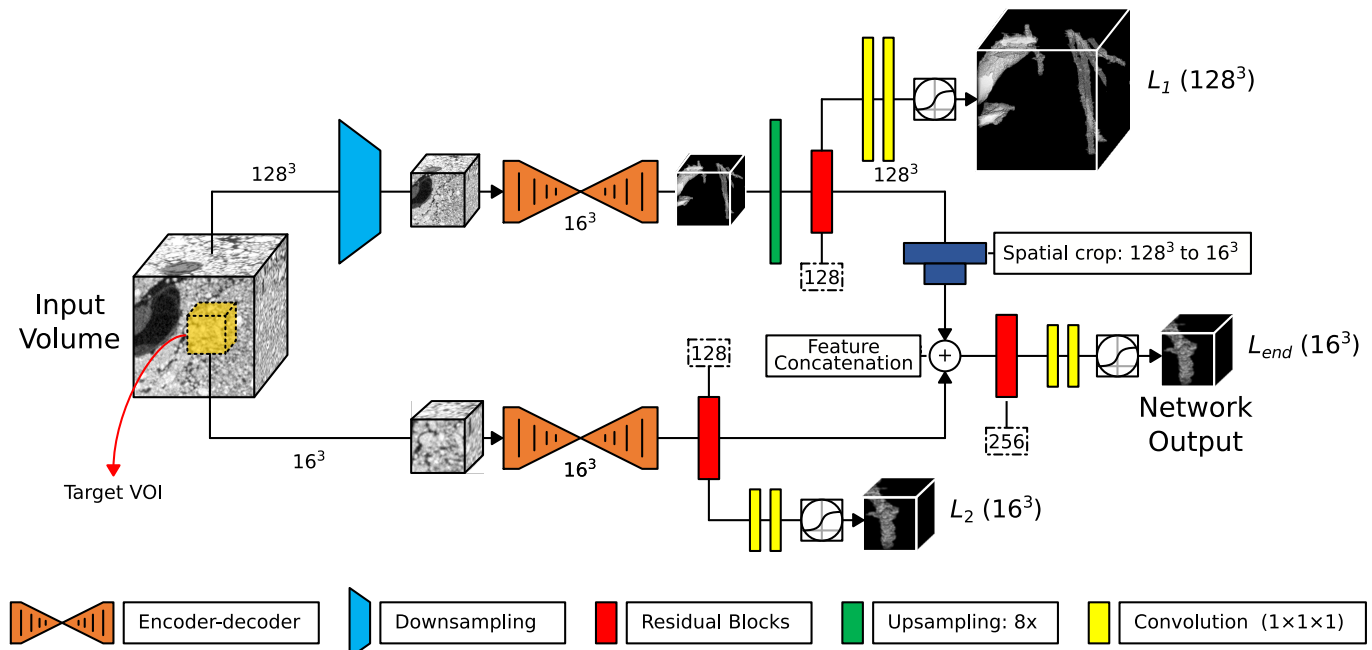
Input Volume

$128^3$

$16^3$

$16^3$

128

$L_1$ $(128^3)$

$128^3$

Spatial crop: $128^3$ to $16^3$

128

Feature Concatenation

+

$16^3$

256

$L_{end}$ $(16^3)$

Network Output

$16^3$

Target VOI

$L_2$ $(16^3)$

Encoder-decoder

Downsampling

Residual Blocks

Upsampling: 8x

Convolution $(1\times1\times1)$